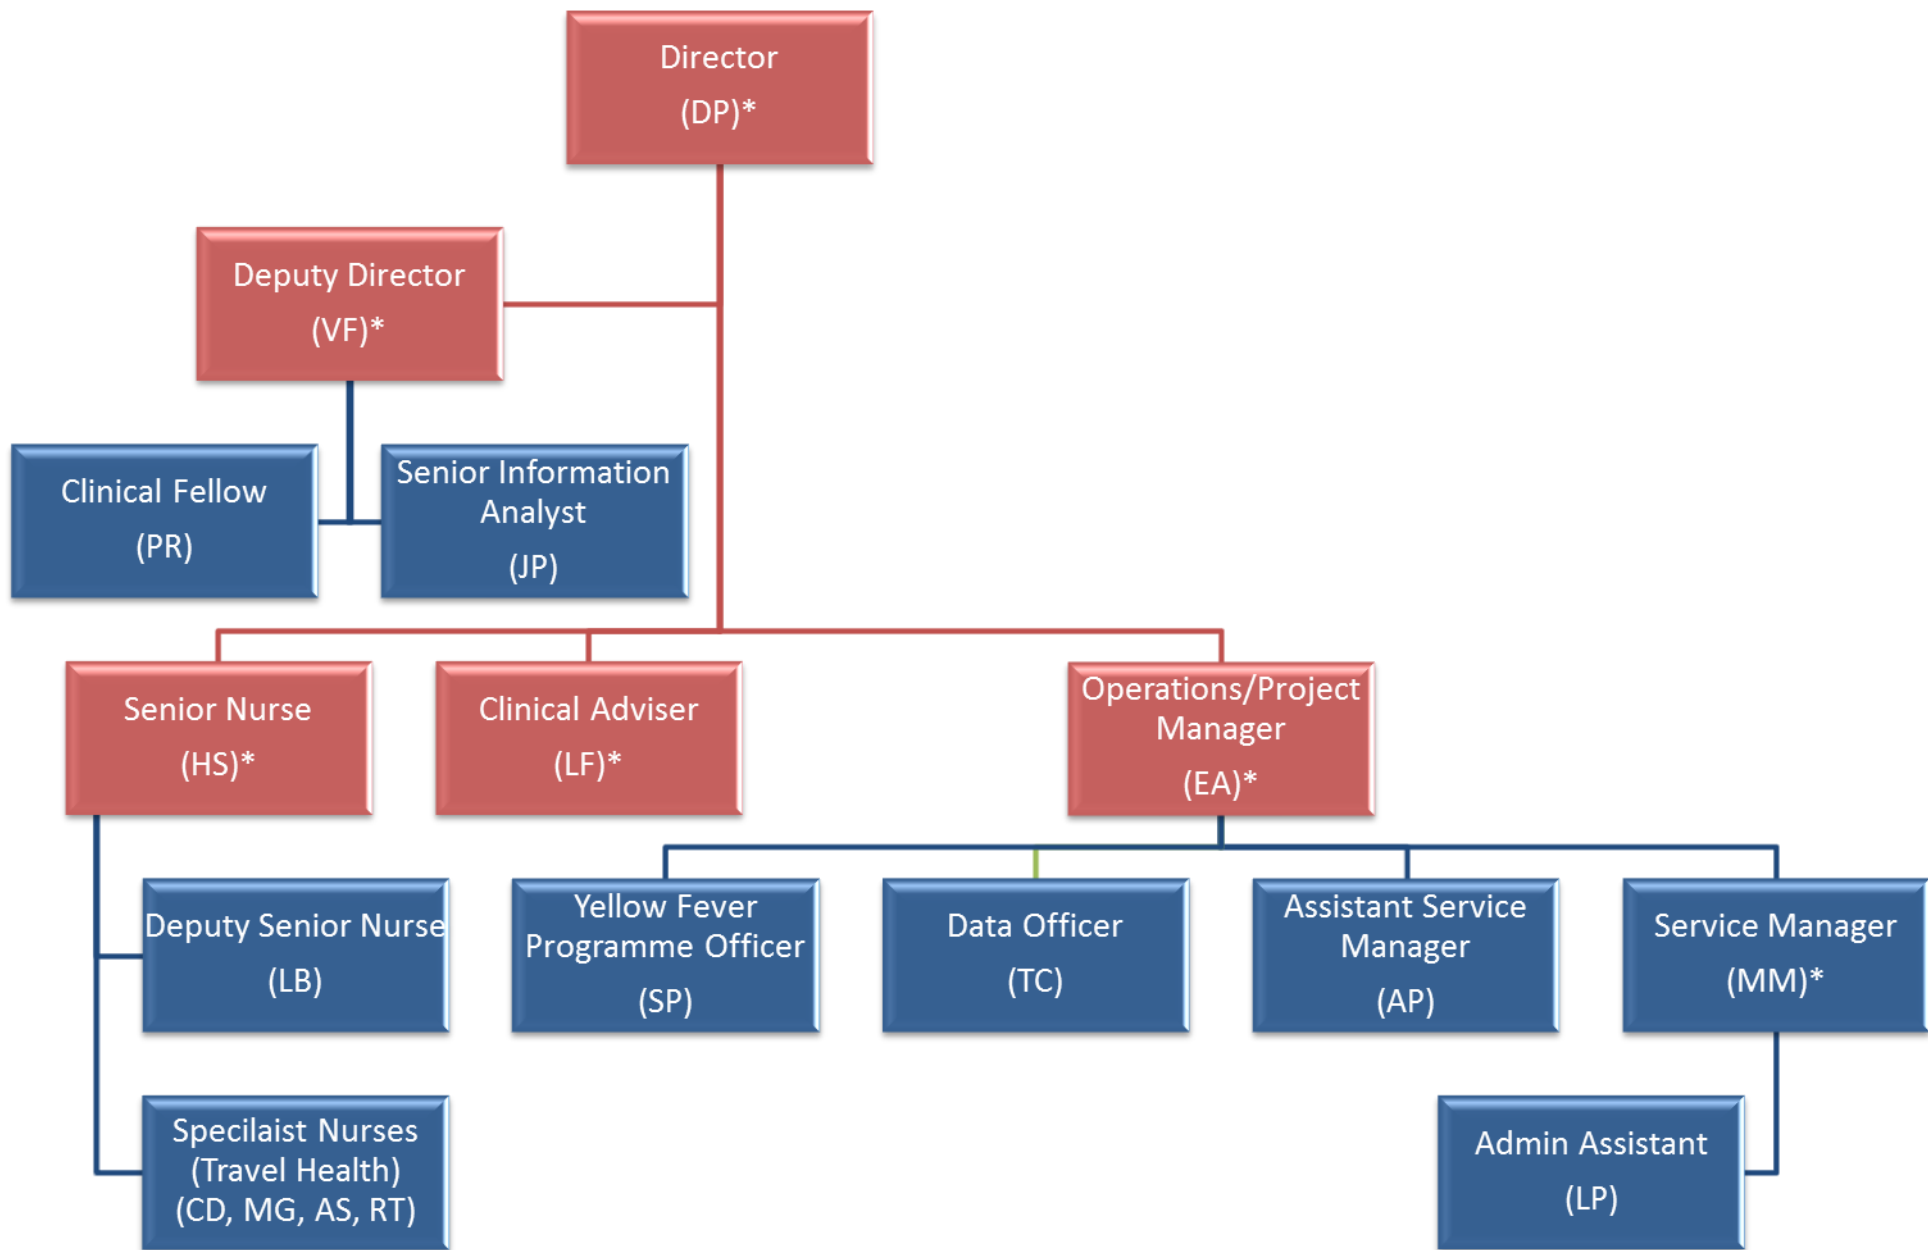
Director
(DP)*

Deputy Director
(VF)*

Clinical Fellow
(PR)

Senior Information Analyst
(JP)

Senior Nurse
(HS)*

Clinical Adviser
(LF)*

Operations/Project Manager
(EA)*

Deputy Senior Nurse
(LB)

Yellow Fever Programme Officer
(SP)

Data Officer
(TC)

Assistant Service Manager
(AP)

Service Manager
(MM)*

Specilaist Nurses
(Travel Health)
(CD, MG, AS, RT)

Admin Assistant
(LP)